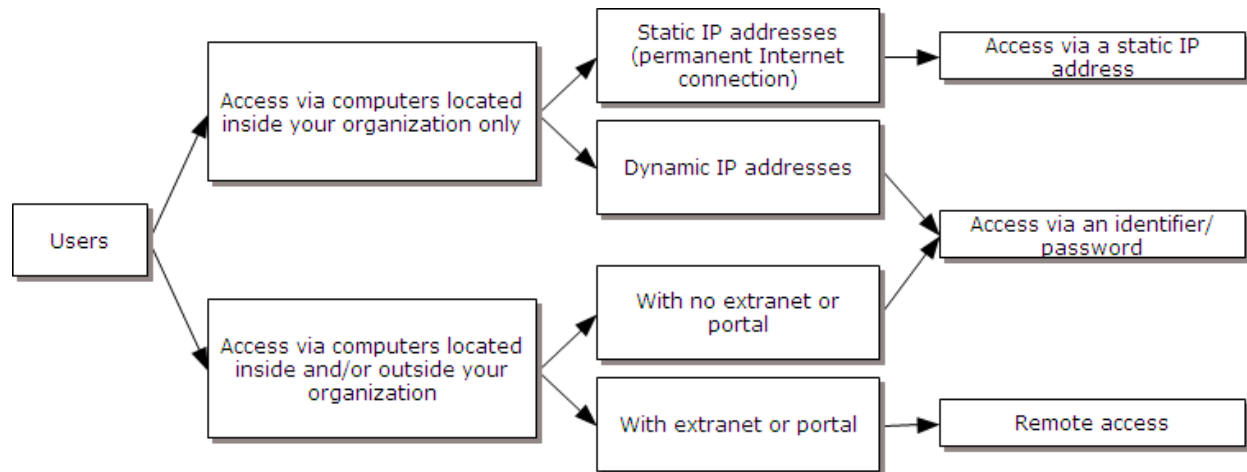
Users

Access via computers located inside your organization only

Access via computers located inside and/or outside your organization

Static IP addresses (permanent Internet connection)

Dynamic IP addresses

With no extranet or portal

With extranet or portal

Access via a static IP address

Access via an identifier/ password

Remote access